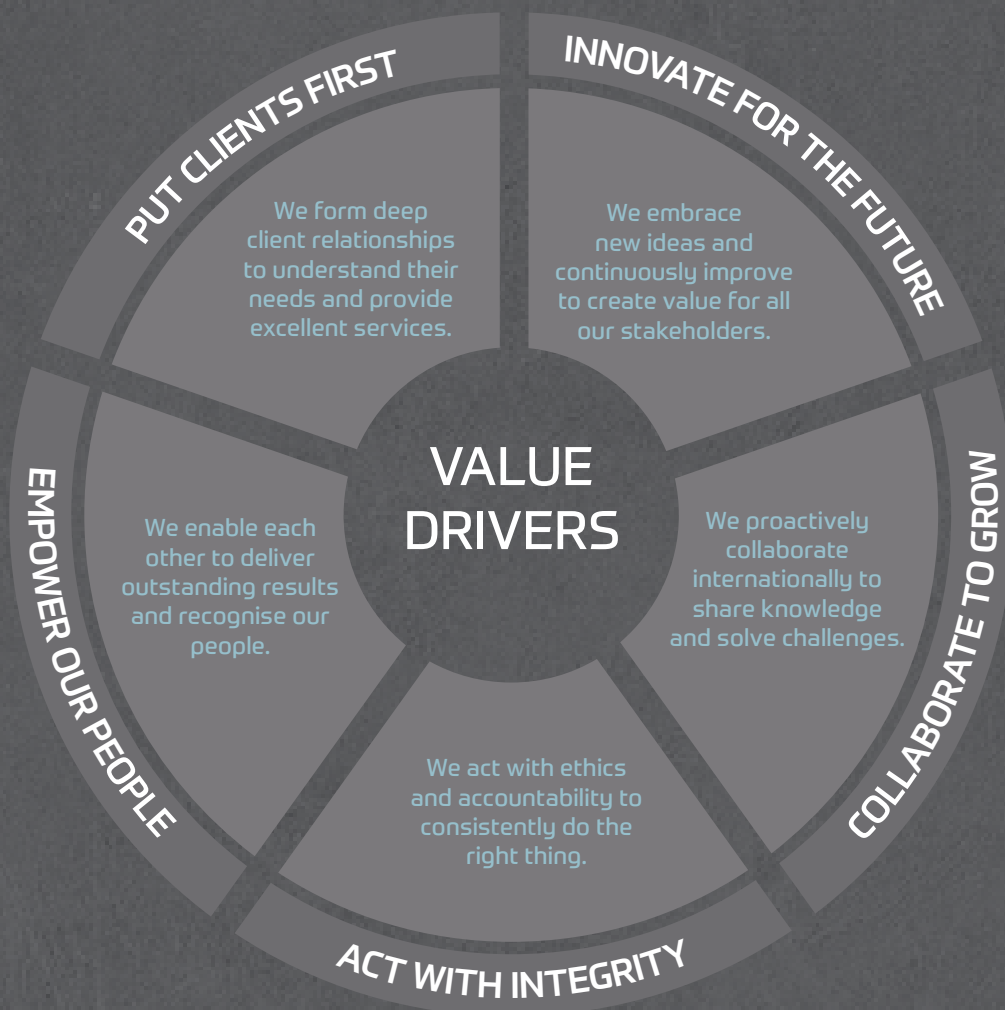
VALUE DRIVERS

PUT CLIENTS FIRST

We form deep client relationships to understand their needs and provide excellent services.

INNOVATE FOR THE FUTURE

We embrace new ideas and continuously improve to create value for all our stakeholders.

COLLABORATE TO GROW

We proactively collaborate internationally to share knowledge and solve challenges.

ACT WITH INTEGRITY

We act with ethics and accountability to consistently do the right thing.

EMPOWER OUR PEOPLE

We enable each other to deliver outstanding results and recognise our people.